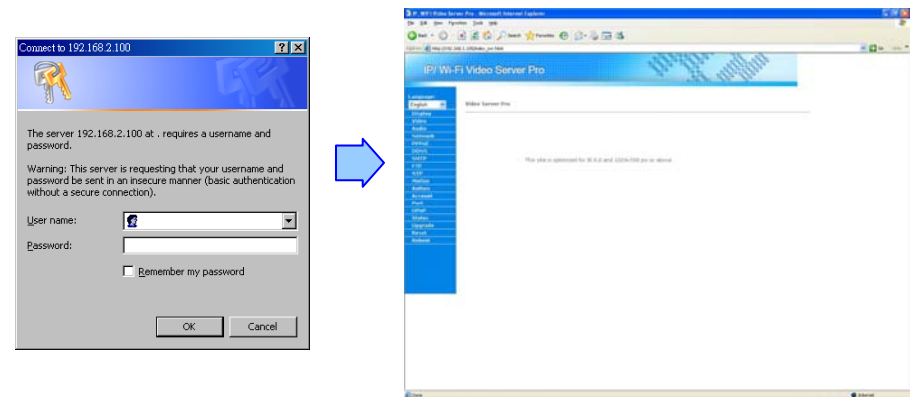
Connect to 192.168.2.100

The server 192.168.2.100 at . requires a username and password.

Warning: This server is requesting that your username and password be sent in an insecure manner (basic authentication without a secure connection).

User name:

Password:

Remember my password

OK

Cancel

IP/ WI-FI Video Server Pro - Microsoft Internet Explorer

File Edit View Favorites Tools Help

IP/ Wi-Fi Video Server Pro

Language

English

Display

Video

Audio

Network

Video Server Pro

This site is optimized for IE 6.0 and 1024x768 px or above.

Done

Internet